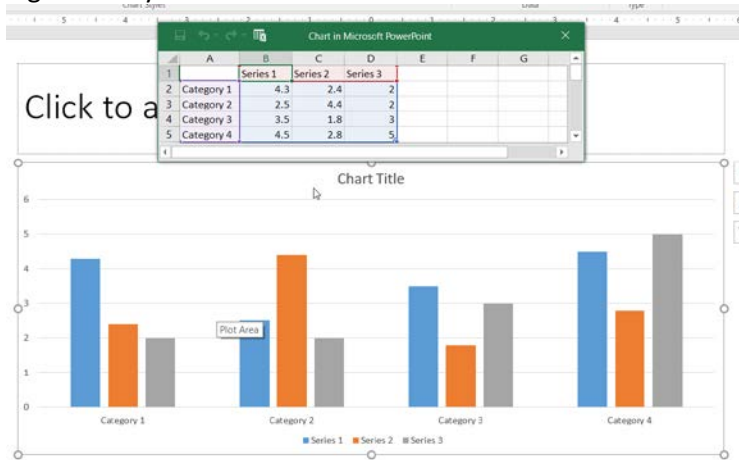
Chart Styles
Data
Type

Chart in Microsoft PowerPoint

| | A | B | C | D | E | F | G |
|---|---|---|---|---|---|---|---|
| 1 | | Series 1 | Series 2 | Series 3 | | | |
| 2 | Category 1 | 4.3 | 2.4 | 2 | | | |
| 3 | Category 2 | 2.5 | 4.4 | 2 | | | |
| 4 | Category 3 | 3.5 | 1.8 | 3 | | | |
| 5 | Category 4 | 4.5 | 2.8 | 5 | | | |

Click to a

Chart Title

6
5
4
3
2
1
0

Plot Area

Category 1
Category 2
Category 3
Category 4

Series 1 Series 2 Series 3